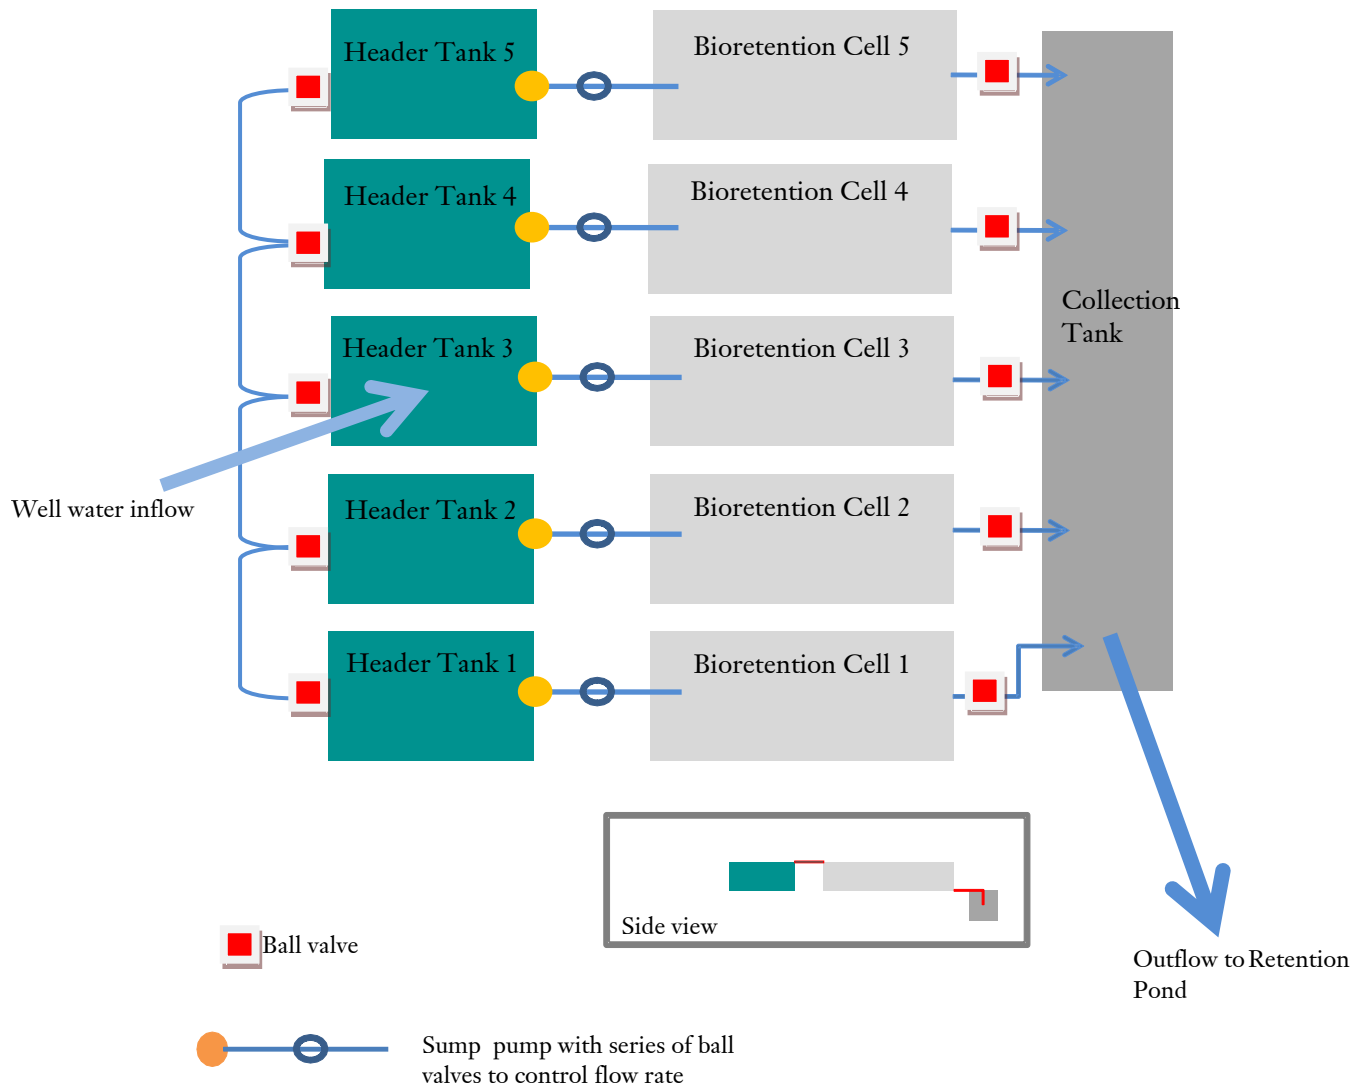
Header Tank 5

Bioretention Cell 5

Header Tank 4

Bioretention Cell 4

Collection Tank

Header Tank 3

Bioretention Cell 3

Well water inflow

Header Tank 2

Bioretention Cell 2

Header Tank 1

Bioretention Cell 1

Side view

Ball valve

Outflow to Retention Pond

Sump pump with series of ball valves to control flow rate